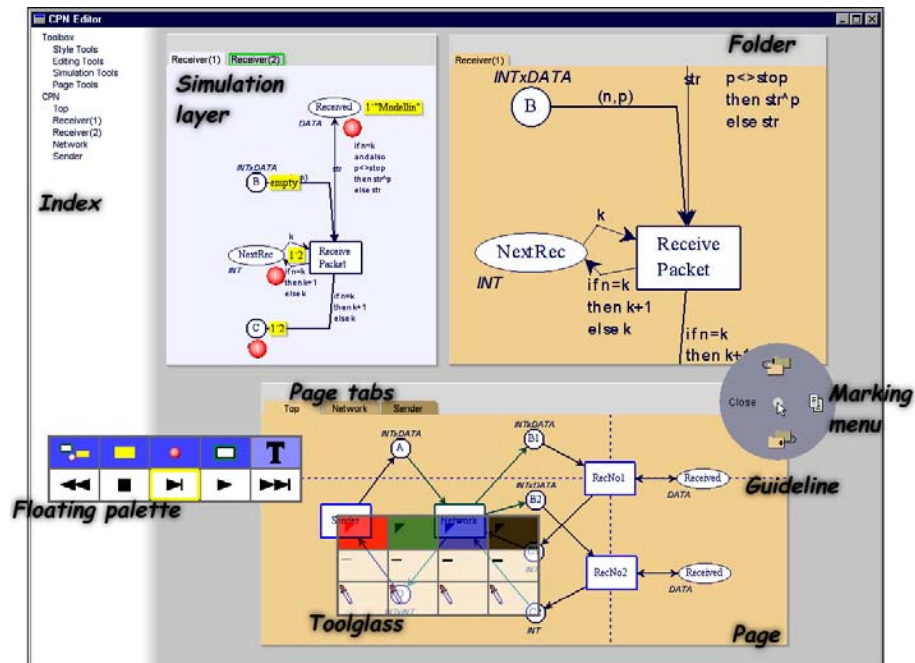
CPN Editor

Toolbox
Style Tools
Editing Tools
Simulation Tools
Page Tools
CPN
Top
Receiver(1)
Receiver(2)
Network
Sender

Index

Receiver(1) Receiver(2)

Simulation layer

Received 1`"Modellin"
DATA
str
if n=k andalso p<>stop then str^p else str
INTxDATA
B empty p)
k
NextRec 1`2
INT
Receive Packet
if n=k then k+1 else k
if n=k then k+1 else k
C 1`2

Folder

Receiver(1)
INTxDATA
B
(n,p)
str
p<>stop then str^p else str
k
NextRec
INT
Receive Packet
if n=k then k+1 else k
if n=k then k+1

Page tabs
Top Network Sender
INTxDATA
A
INTxDATA
B1
B2
RecNo1
Received
DATA
RecNo2
Received
DATA
Sender
Network

Close

Marking menu

Guideline

Floating palette

Toolglass

Page